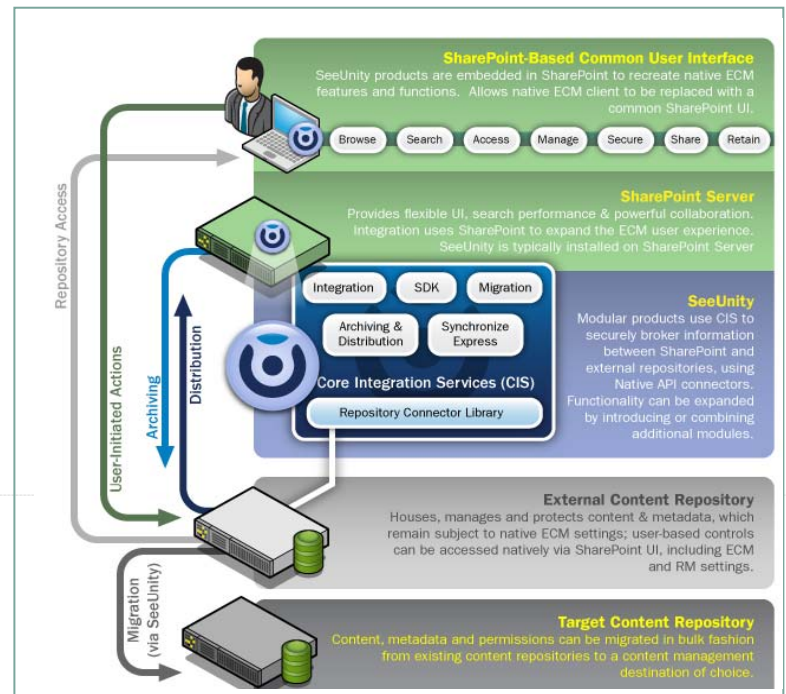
SharePoint-Based Common User Interface
SeeUnity products are embedded in SharePoint to recreate native ECM features and functions. Allows native ECM client to be replaced with a common SharePoint UI.

Browse
Search
Access
Manage
Secure
Share
Retain

SharePoint Server
Provides flexible UI, search performance & powerful collaboration. Integration uses SharePoint to expand the ECM user experience. SeeUnity is typically installed on SharePoint Server

Integration
SDK
Migration
Archiving & Distribution
Synchronize Express
Core Integration Services (CIS)
Repository Connector Library

SeeUnity
Modular products use CIS to securely broker information between SharePoint and external repositories, using Native API connectors. Functionality can be expanded by introducing or combining additional modules.

Repository Access
User-Initiated Actions
Archiving
Distribution

External Content Repository
Houses, manages and protects content & metadata, which remain subject to native ECM settings; user-based controls can be accessed natively via SharePoint UI, including ECM and RM settings.

Migration (via SeeUnity)

Target Content Repository
Content, metadata and permissions can be migrated in bulk fashion from existing content repositories to a content management destination of choice.